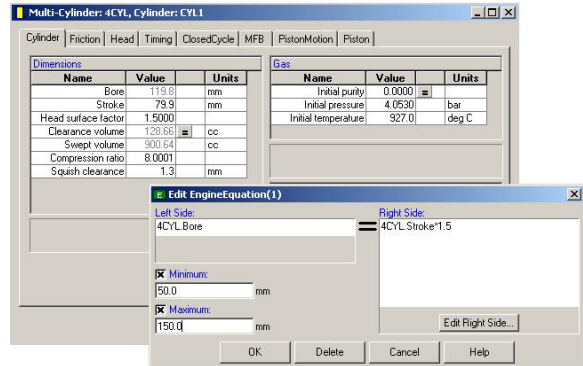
Multi-Cylinder: 4CYL, Cylinder: CYL1

Cylinder | Friction | Head | Timing | ClosedCycle | MFB | PistonMotion | Piston

Dimensions

| Name | Value | | Units |
|---|---|---|---|
| Bore | 119.8 | | mm |
| Stroke | 79.9 | | mm |
| Head surface factor | 1.5000 | | |
| Clearance volume | 128.66 | = | cc |
| Swept volume | 900.64 | | cc |
| Compression ratio | 8.0001 | | |
| Squish clearance | 1.3 | | mm |

Gas

| Name | Value | | Units |
|---|---|---|---|
| Initial purity | 0.0000 | = | |
| Initial pressure | 4.0530 | | bar |
| Initial temperature | 927.0 | | deg C |

Edit EngineEquation(1)

Left Side:
4CYL.Bore

Right Side:
4CYL.Stroke*1.5

Minimum:
50.0 mm

Maximum:
150.0 mm

Edit Right Side...

OK | Delete | Cancel | Help